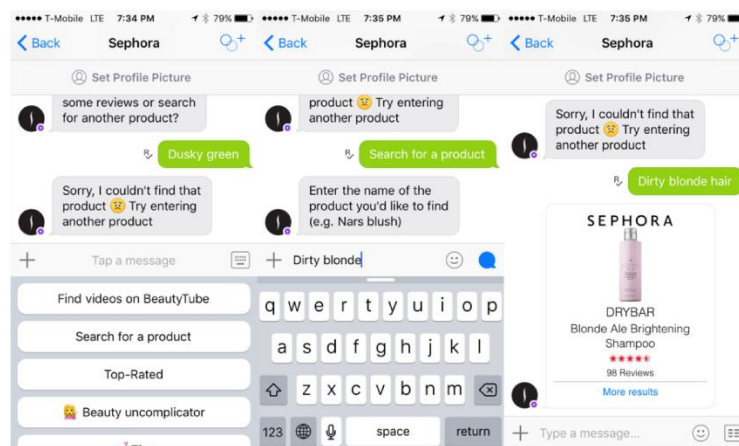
●●●●● T-Mobile LTE 7:34 PM 79%
Back Sephora
Set Profile Picture
some reviews or search for another product?
Dusky green
Sorry, I couldn't find that product 😣 Try entering another product
Tap a message
Find videos on BeautyTube
Search for a product
Top-Rated
Beauty uncomplicator

●●●●● T-Mobile LTE 7:35 PM 79%
Back Sephora
Set Profile Picture
product 😣 Try entering another product
Search for a product
Enter the name of the product you'd like to find (e.g. Nars blush)
Dirty blonde
q w e r t y u i o p
a s d f g h j k l
z x c v b n m
123 space return

●●●●● T-Mobile LTE 7:35 PM 79%
Back Sephora
Set Profile Picture
Sorry, I couldn't find that product 😣 Try entering another product
Dirty blonde hair
SEPHORA
DRYBAR
Blonde Ale Brightening Shampoo
98 Reviews
More results
Type a message...